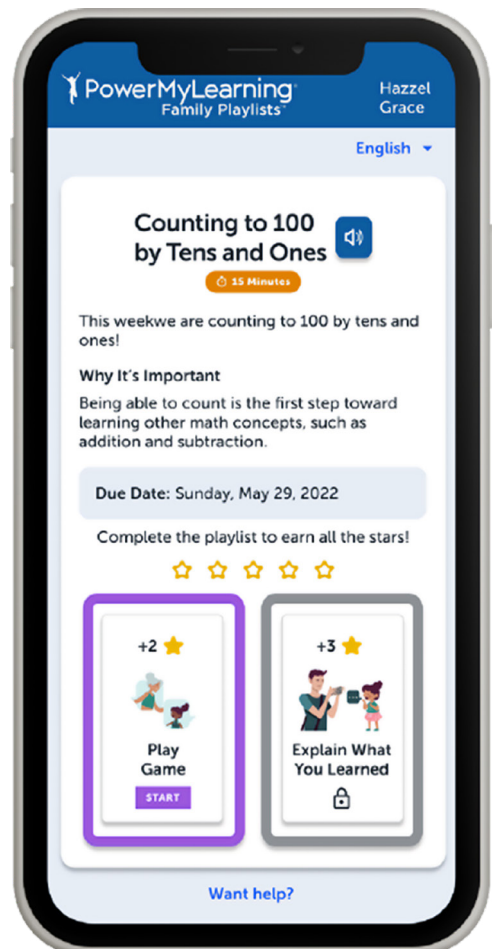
PowerMyLearning
Family Playlists™

Hazzel
Grace

English

Counting to 100 by Tens and Ones

15 Minutes

This weekwe are counting to 100 by tens and ones!

Why It's Important

Being able to count is the first step toward learning other math concepts, such as addition and subtraction.

Due Date: Sunday, May 29, 2022

Complete the playlist to earn all the stars!

+2

Play Game

START

+3

Explain What You Learned

Want help?